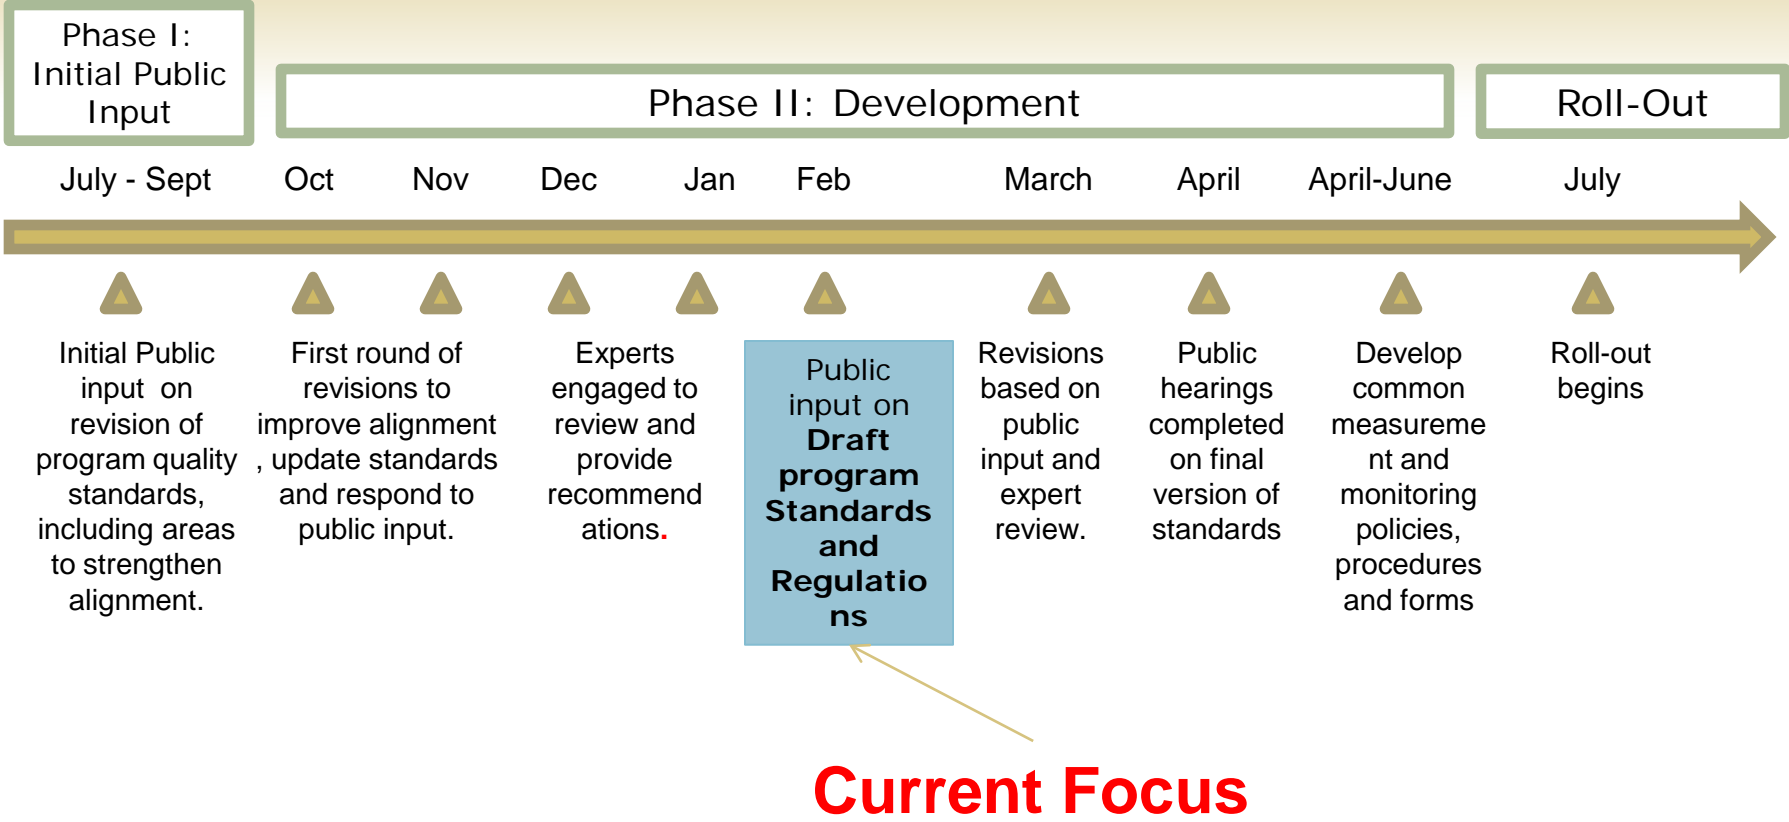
Phase I: Initial Public Input

Phase II: Development

Roll-Out

July - Sept

Oct

Nov

Dec

Jan

Feb

March

April

April-June

July

Initial Public input on revision of program quality standards, including areas to strengthen alignment.

First round of revisions to improve alignment , update standards and respond to public input.

Experts engaged to review and provide recommendations.

Public input on Draft program Standards and Regulations

Revisions based on public input and expert review.

Public hearings completed on final version of standards

Develop common measurement and monitoring policies, procedures and forms

Roll-out begins

Current Focus